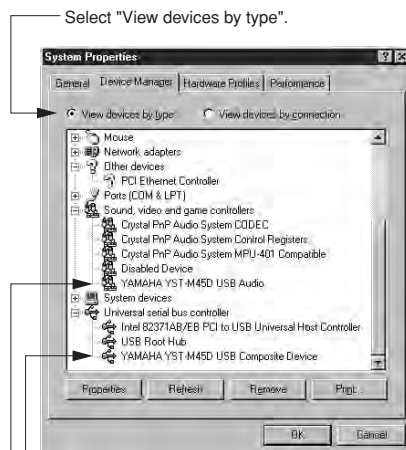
Select "View devices by type".

System Properties

General | Device Manager | Hardware Profiles | Performance

View devices by type
View devices by connection

Mouse
Network adapters
Other devices
PCI Ethernet Controller
Ports (COM & LPT)
Sound, video and game controllers
Crystal PnP Audio System CODEC
Crystal PnP Audio System Control Registers
Crystal PnP Audio System MPU-401 Compatible
Disabled Device
YAMAHA YST-M45D USB Audio
System devices
Universal serial bus controller
Intel 82371AB/EB PCI to USB Universal Host Controller
USB Root Hub
YAMAHA YST-M45D USB Composite Device

Properties | Refresh | Remove | Print...

OK | Cancel